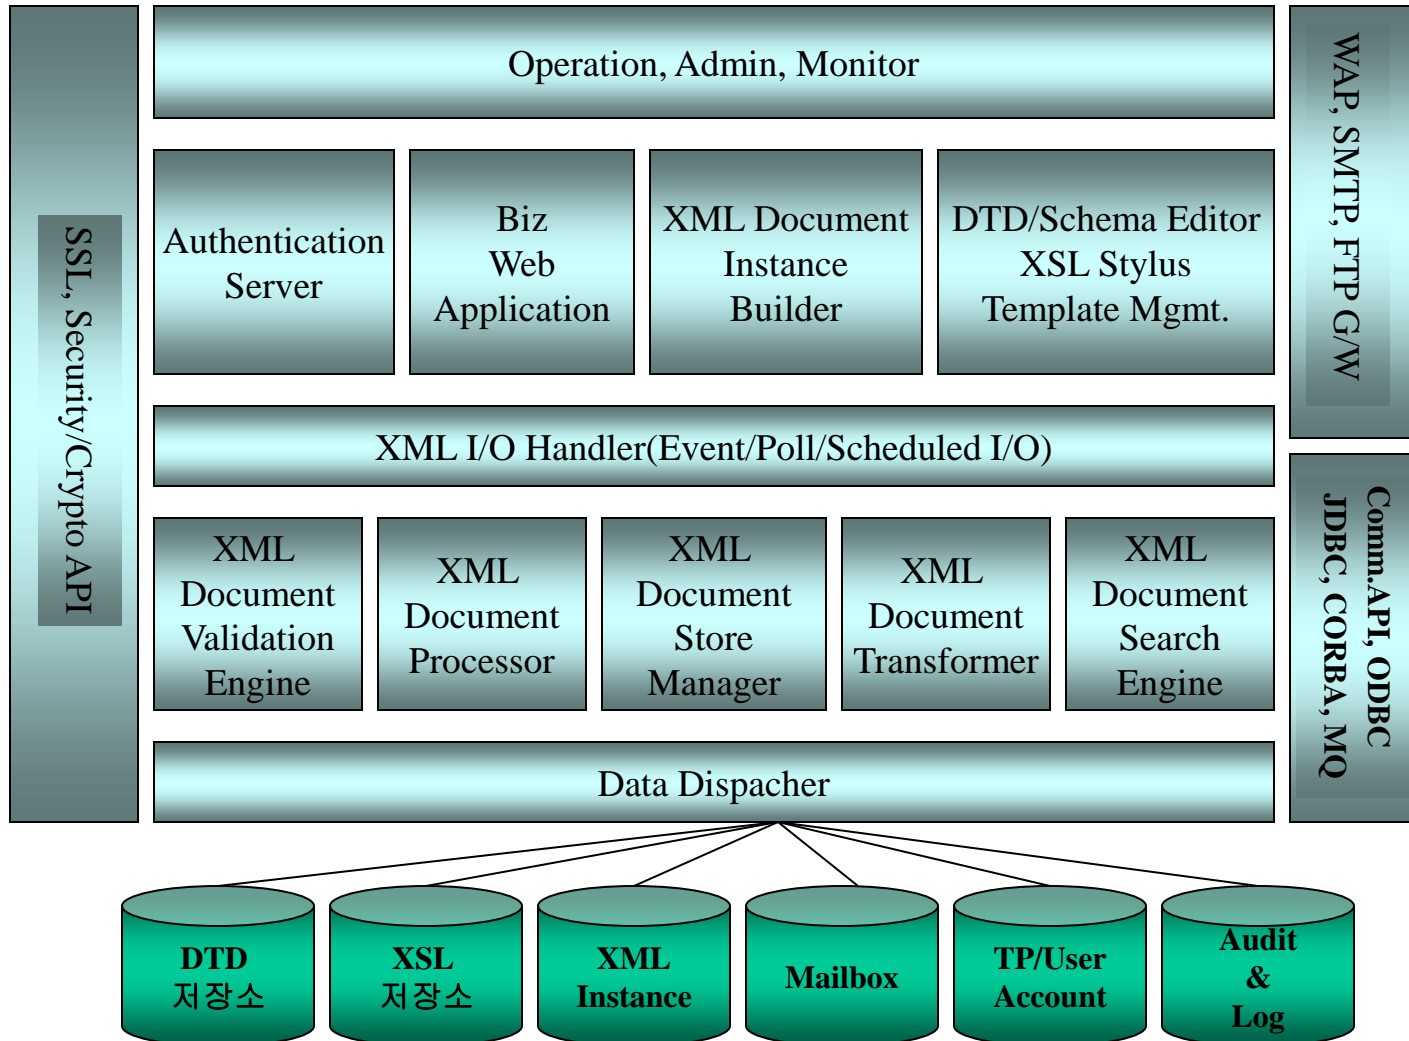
SSL, Security/Crypto API

Operation, Admin, Monitor

WAP, SMTP, FTP G/W

Authentication Server

Biz Web Application

XML Document Instance Builder

DTD/Schema Editor XSL Stylus Template Mgmt.

XML I/O Handler(Event/Poll/Scheduled I/O)

XML Document Validation Engine

XML Document Processor

XML Document Store Manager

XML Document Transformer

XML Document Search Engine

Comm.API, ODBC JDBC, CORBA, MQ

Data Dispacher

DTD 저장소

XSL 저장소

XML Instance

Mailbox

TP/User Account

Audit & Log